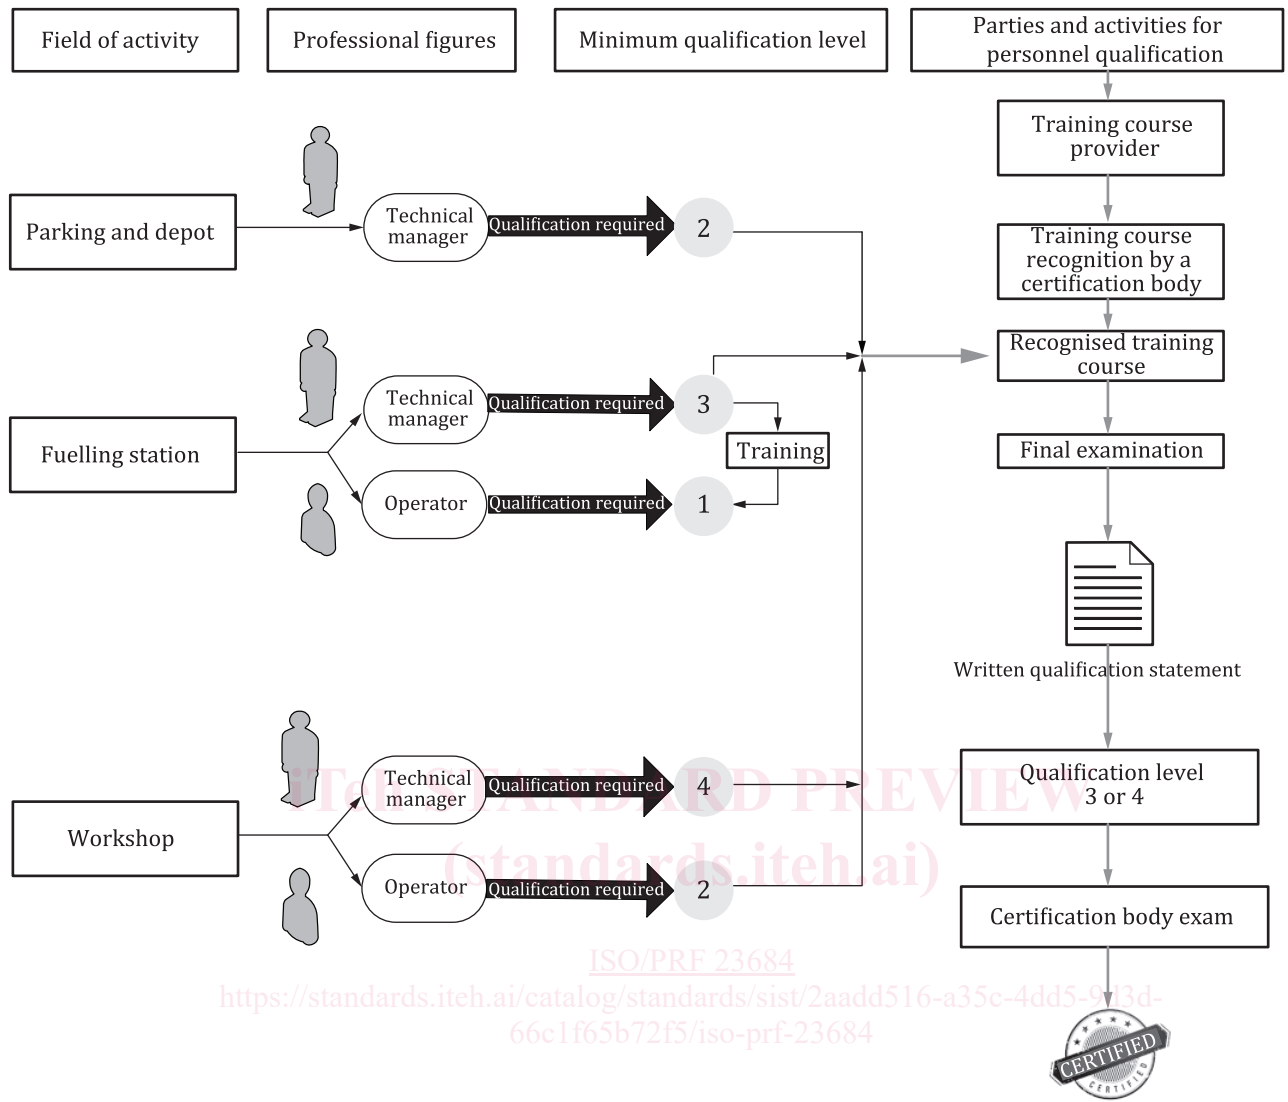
Field of activity

Professional figures

Minimum qualification level

Parties and activities for personnel qualification

Training course provider

Parking and depot

Technical manager

Qualification required

2

Training course recognition by a certification body

Recognised training course

Fuelling station

Technical manager

Qualification required

3

Training

Final examination

Operator

Qualification required

1

Written qualification statement

iTeh STANDARD PREVIEW
(standards.iteh.ai)

Workshop

Technical manager

Qualification required

4

Qualification level 3 or 4

Operator

Qualification required

2

Certification body exam

ISO/PRF 23684
https://standards.iteh.ai/catalog/standards/sist/2aadd516-a35c-4dd5-9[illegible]3d-66c1f65b72f5/iso-prf-23684

CERTIFIED
CERTIFIED